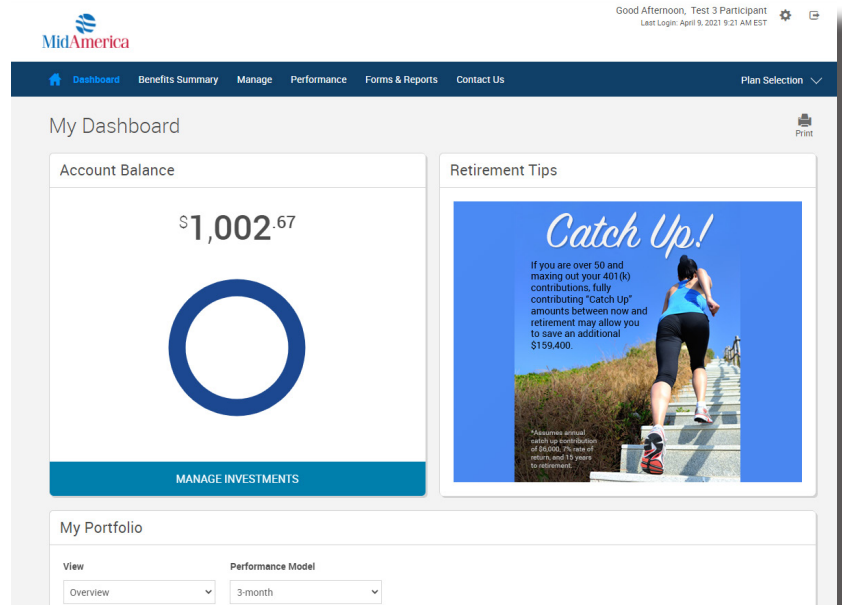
MidAmerica

Good Afternoon, Test 3 Participant
Last Login: April 9, 2021 9:21 AM EST

Dashboard Benefits Summary Manage Performance Forms & Reports Contact Us Plan Selection

My Dashboard

Print

Account Balance

$1,002.67

MANAGE INVESTMENTS

Retirement Tips

Catch Up!

If you are over 50 and maxing out your 401(k) contributions, fully contributing "Catch Up" amounts between now and retirement may allow you to save an additional $159,400.

*Assumes annual catch up contribution of $6,000, 7% rate of return, and 15 years to retirement.

My Portfolio

View
Overview

Performance Model
3-month